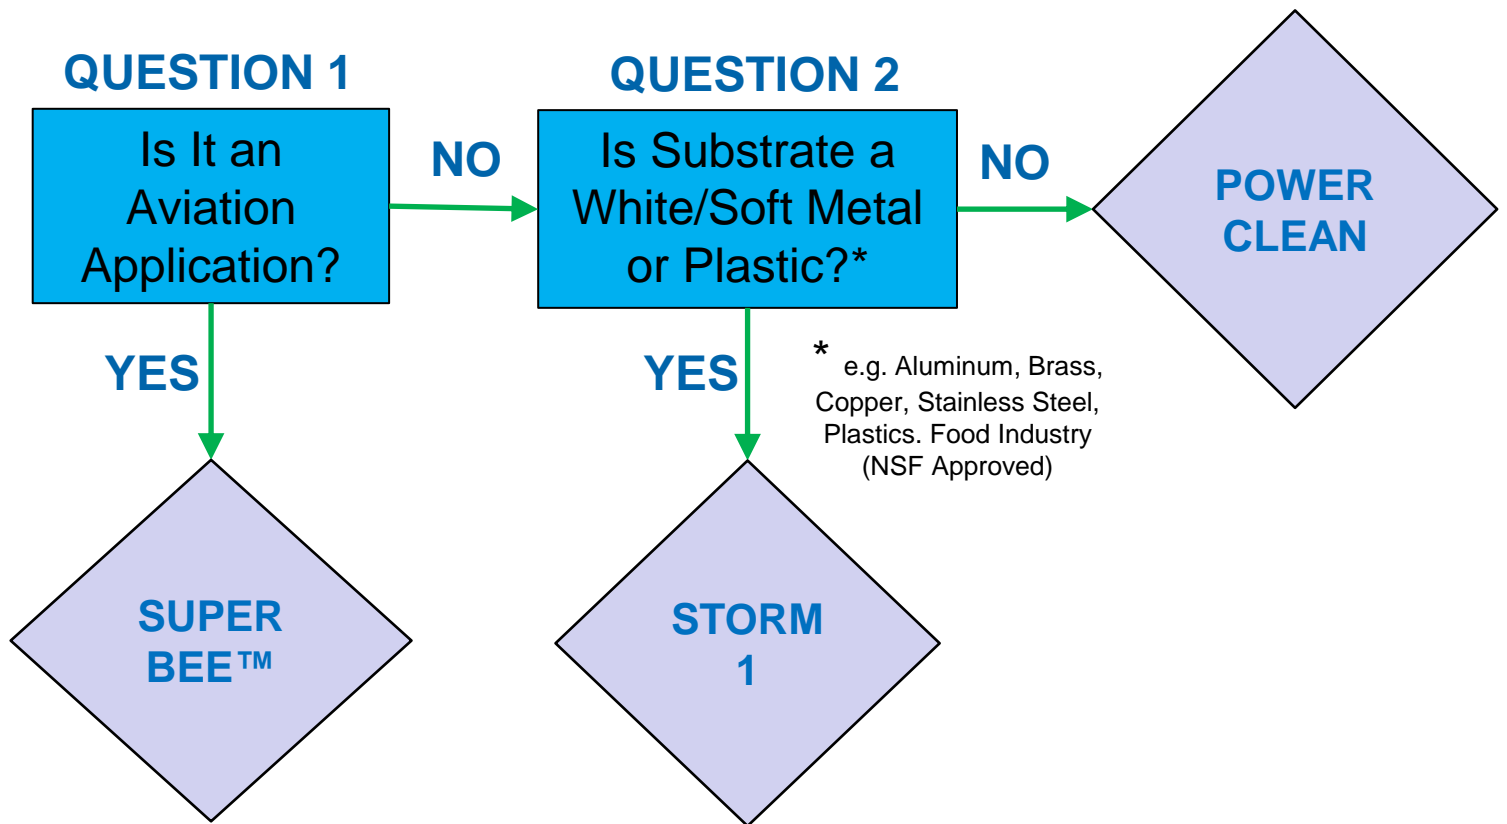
QUESTION 1

Is It an Aviation Application?

NO

QUESTION 2

Is Substrate a White/Soft Metal or Plastic?*

NO

POWER CLEAN

YES

YES

* e.g. Aluminum, Brass, Copper, Stainless Steel, Plastics. Food Industry (NSF Approved)

SUPER BEE™

STORM 1